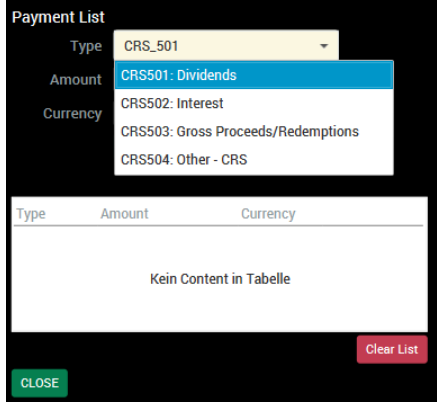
Payment List

Type CRS_501

Amount

Currency

CRS501: Dividends
CRS502: Interest
CRS503: Gross Proceeds/Redemptions
CRS504: Other - CRS

| Type | Amount | Currency |
|---|---|---|
| Kein Content in Tabelle | | |

Clear List

CLOSE